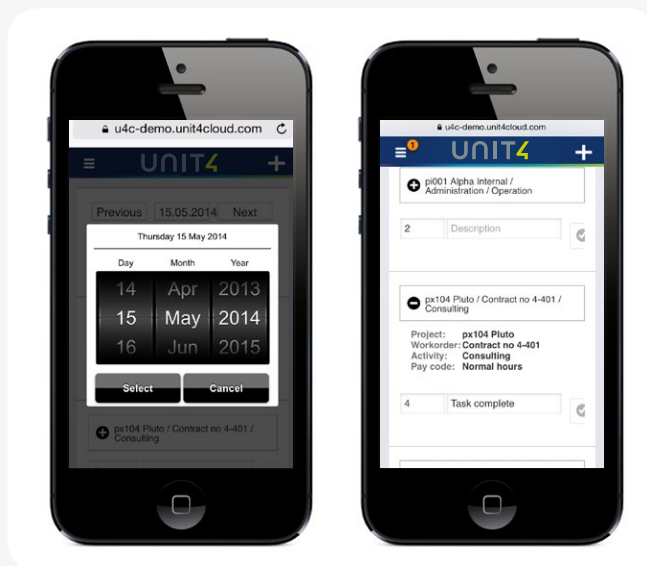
u4c-demo.unit4cloud.com

UNIT4

Previous 15.05.2014 Next

Thursday 15 May 2014

Day Month Year

14 Apr 2013
15 May 2014
16 Jun 2015

Select Cancel

px104 Pluto / Contract no 4-401 / Consulting

u4c-demo.unit4cloud.com

1

UNIT4

pi001 Alpha Internal / Administration / Operation

2 Description

px104 Pluto / Contract no 4-401 / Consulting

Project: px104 Pluto
Workorder: Contract no 4-401
Activity: Consulting
Pay code: Normal hours

4 Task complete